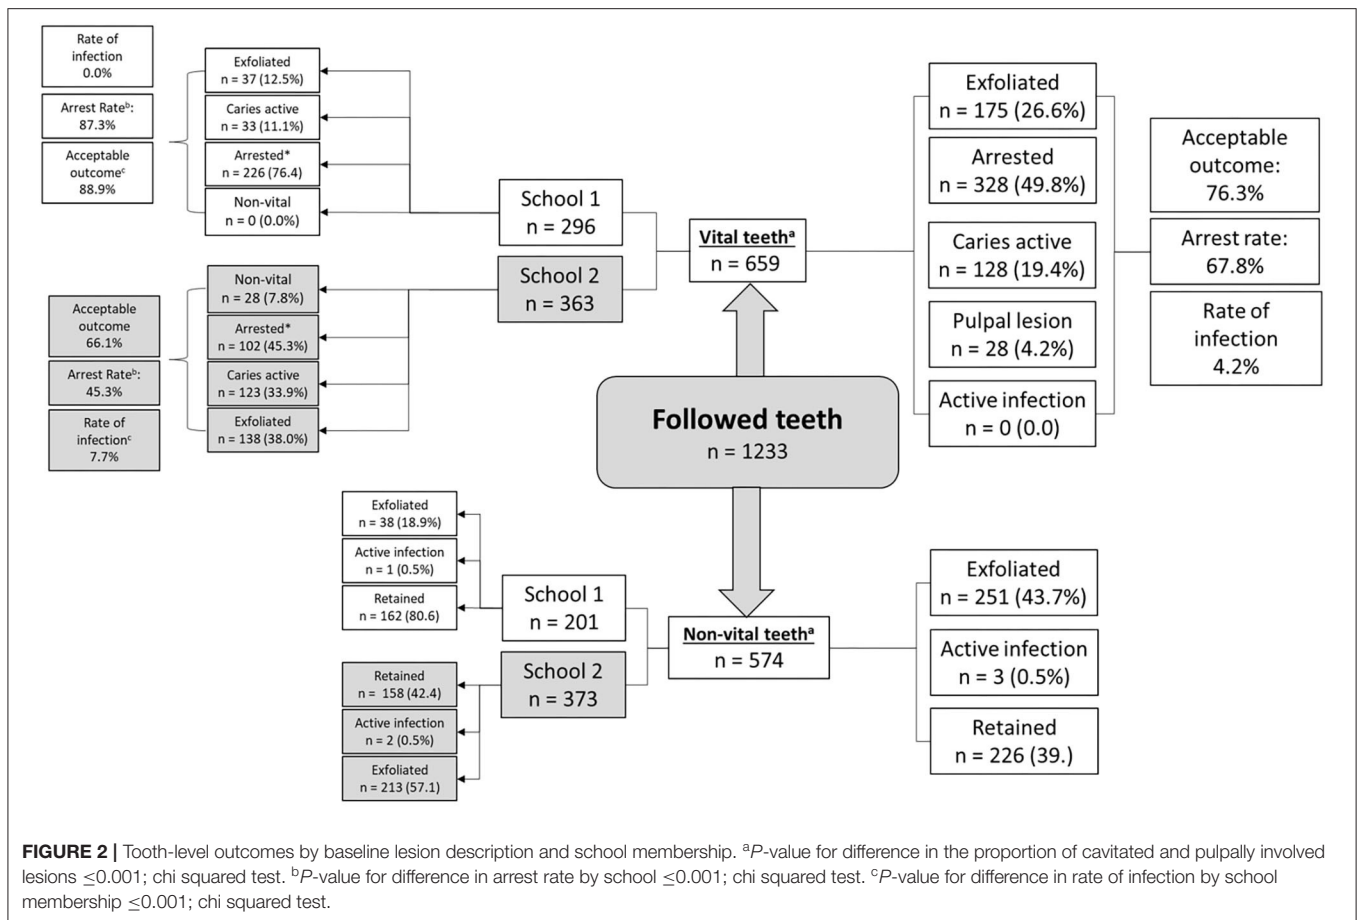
Rate of infection 0.0%

Arrest Rate$^b$: 87.3%

Acceptable outcome$^c$ 88.9%

Exfoliated n = 37 (12.5%)

Caries active n = 33 (11.1%)

Arrested* n = 226 (76.4)

Non-vital n = 0 (0.0%)

School 1 n = 296

School 2 n = 363

Non-vital n = 28 (7.8%)

Arrested* n = 102 (45.3%)

Caries active n = 123 (33.9%)

Exfoliated n = 138 (38.0%)

Acceptable outcome 66.1%

Arrest Rate$^b$: 45.3%

Rate of infection$^c$ 7.7%

Vital teeth$^a$ n = 659

Exfoliated n = 175 (26.6%)

Arrested n = 328 (49.8%)

Caries active n = 128 (19.4%)

Pulpal lesion n = 28 (4.2%)

Active infection n = 0 (0.0)

Acceptable outcome: 76.3%

Arrest rate: 67.8%

Rate of infection 4.2%

Followed teeth n = 1233

Exfoliated n = 38 (18.9%)

Active infection n = 1 (0.5%)

Retained n = 162 (80.6)

School 1 n = 201

School 2 n = 373

Retained n = 158 (42.4)

Active infection n = 2 (0.5%)

Exfoliated n = 213 (57.1)

Non-vital teeth$^a$ n = 574

Exfoliated n = 251 (43.7%)

Active infection n = 3 (0.5%)

Retained n = 226 (39.)

FIGURE 2 | Tooth-level outcomes by baseline lesion description and school membership. $^a$P-value for difference in the proportion of cavitated and pulpally involved lesions $\leq$0.001; chi squared test. $^b$P-value for difference in arrest rate by school $\leq$0.001; chi squared test. $^c$P-value for difference in rate of infection by school membership $\leq$0.001; chi squared test.